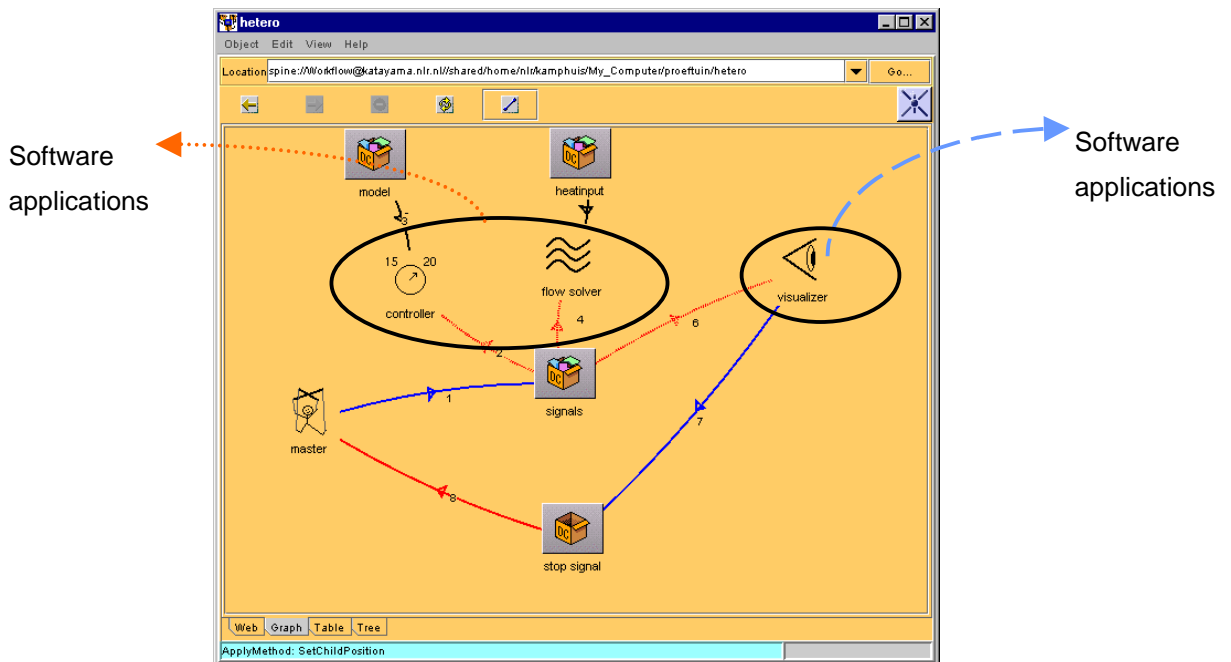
hetero

Object Edit View Help

Location spine://Workflow@katayama.nlr.nl//shared/home/nlr/kamphuis/My_Computer/proeftuin/hetero

Go...

Software applications

Software applications

model

heatinput

3

15 20

controller

flow solver

4

visualizer

6

2

signals

1

master

7

8

stop signal

Web Graph Table Tree

ApplyMethod: SetChildPosition